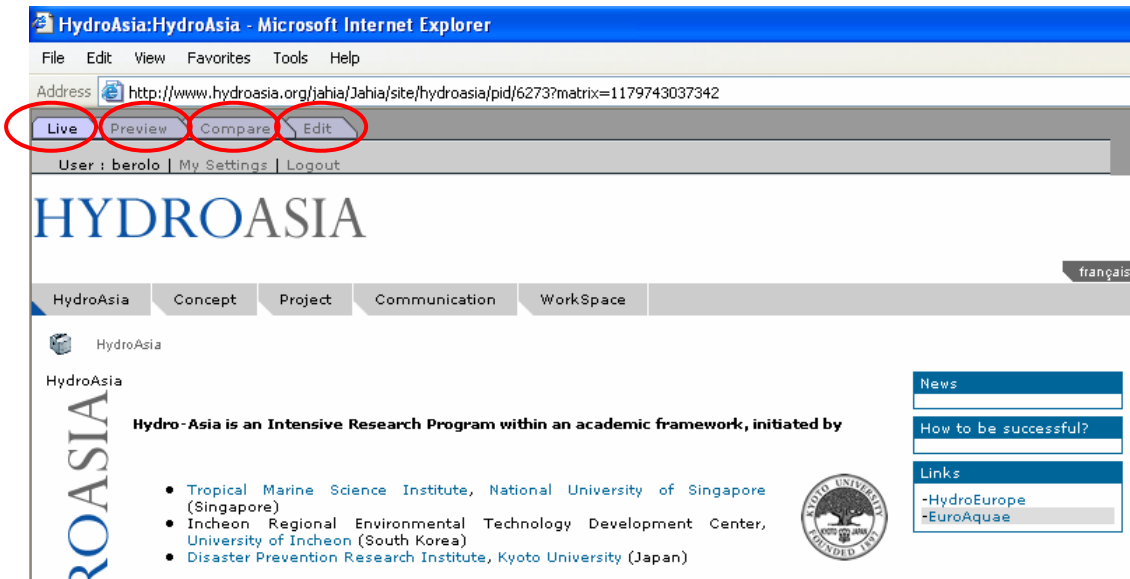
HydroAsia:HydroAsia - Microsoft Internet Explorer

File Edit View Favorites Tools Help

Address http://www.hydroasia.org/jahia/Jahia/site/hydroasia/pid/6273?matrix=1179743037342

Live Preview Compare Edit

User : berolo | My Settings | Logout

HYDROASIA

français

HydroAsia Concept Project Communication WorkSpace

HydroAsia

HydroAsia

ROASIA

Hydro-Asia is an Intensive Research Program within an academic framework, initiated by

- Tropical Marine Science Institute, National University of Singapore (Singapore)
- Incheon Regional Environmental Technology Development Center, University of Incheon (South Korea)
- Disaster Prevention Research Institute, Kyoto University (Japan)

KYOTO UNIVERSITY FOUNDED 1897

News

How to be successful?

Links

-HydroEurope
-EuroAquae